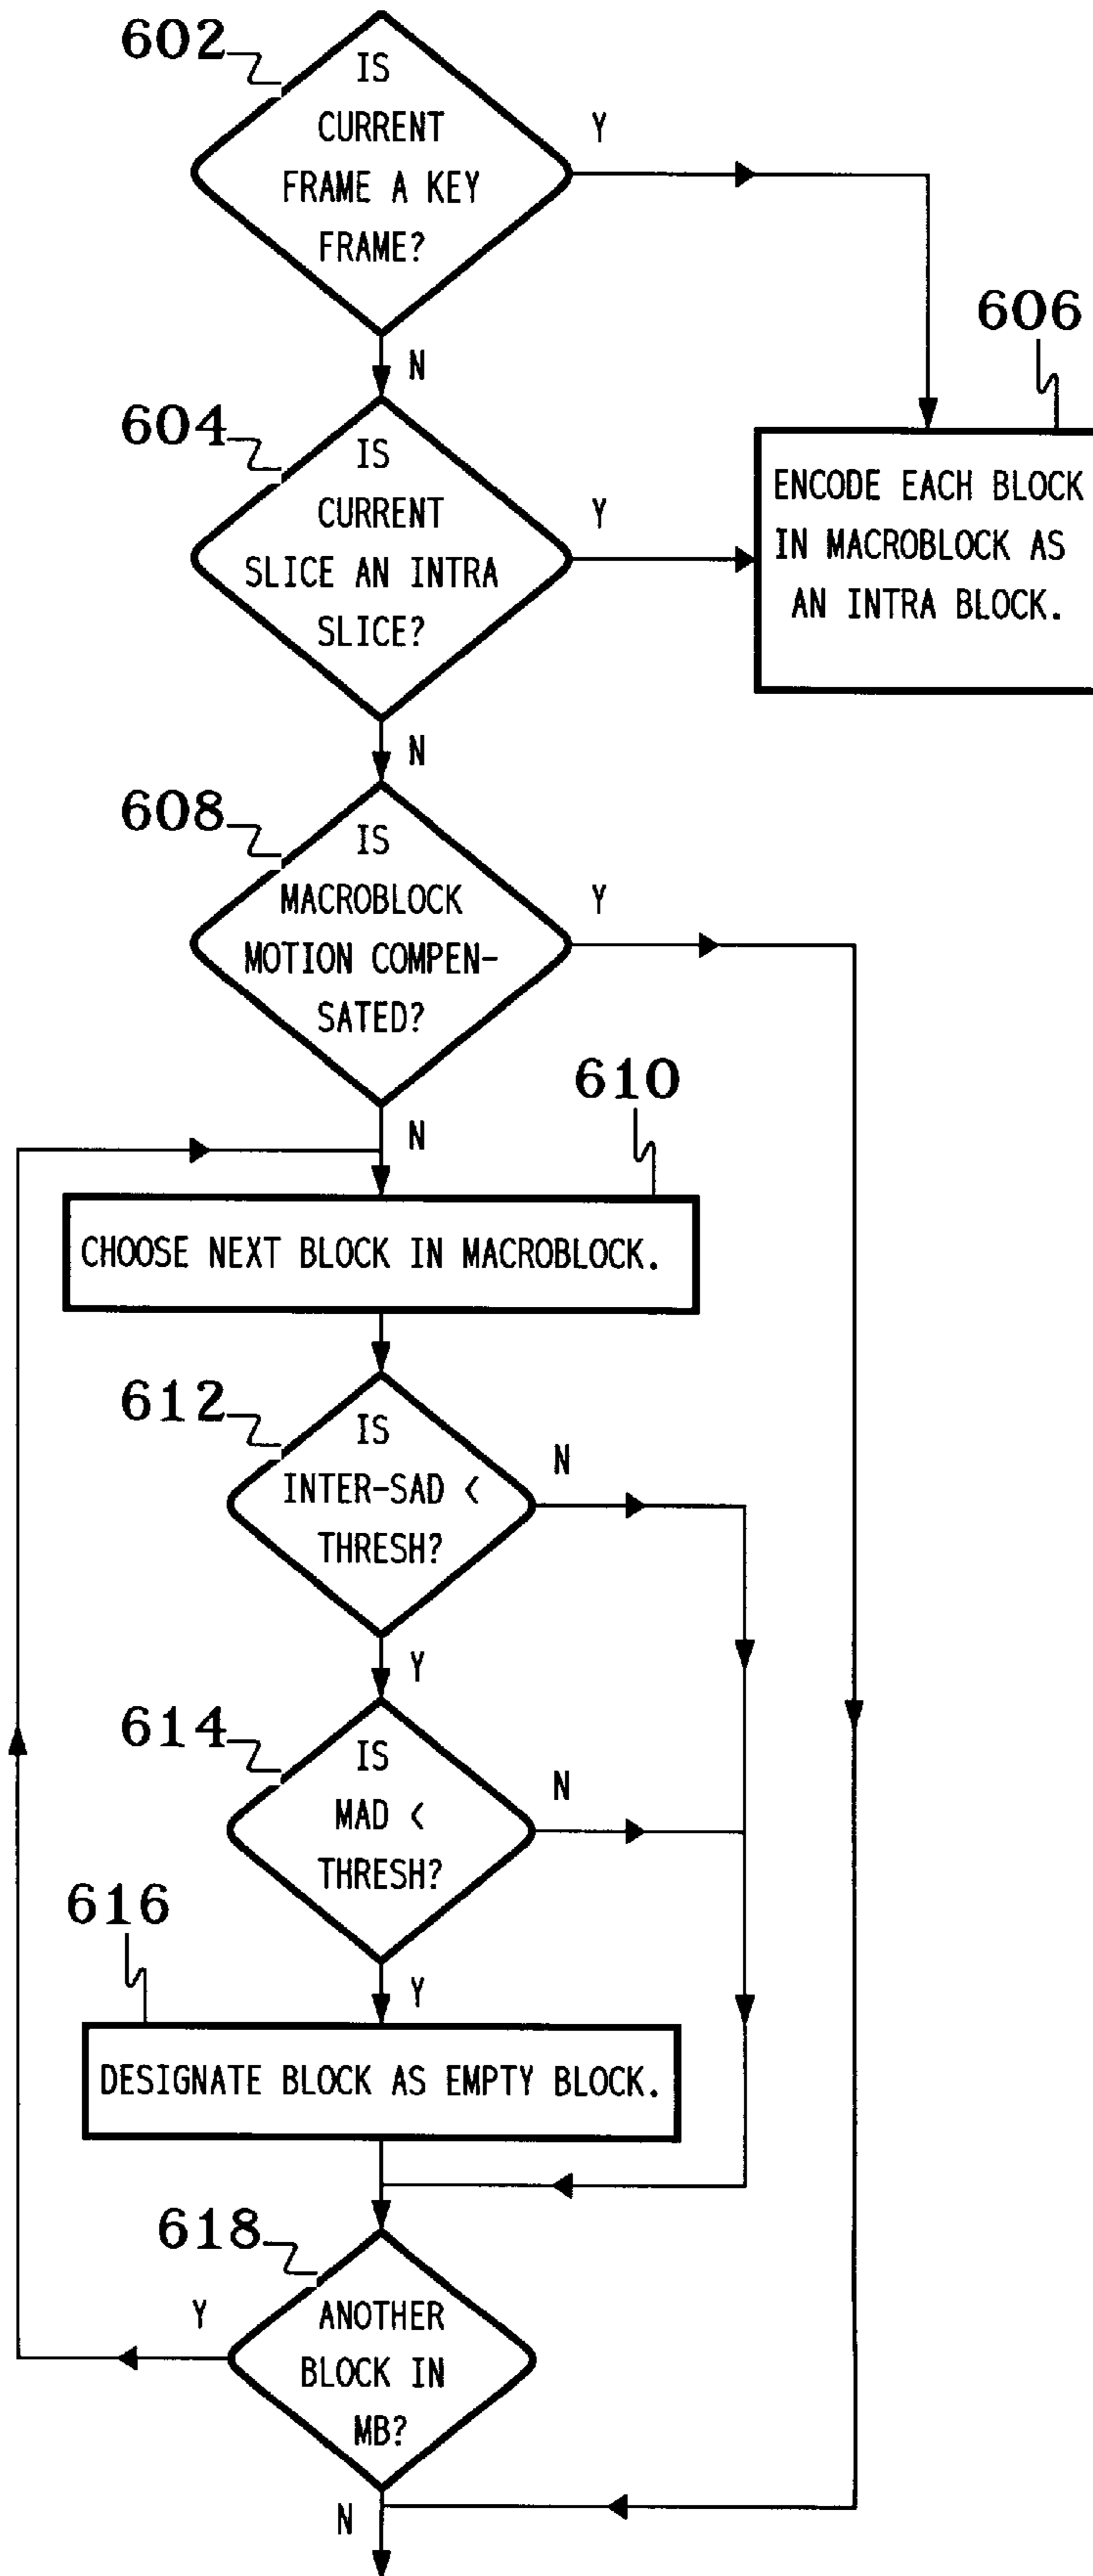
602
IS CURRENT FRAME A KEY FRAME?
Y
N
606
604
IS CURRENT SLICE AN INTRA SLICE?
Y
ENCODE EACH BLOCK IN MACROBLOCK AS AN INTRA BLOCK.
N
608
IS MACROBLOCK MOTION COMPENSATED?
Y
610
N
CHOOSE NEXT BLOCK IN MACROBLOCK.
612
IS INTER-SAD < THRESH?
N
Y
614
IS MAD < THRESH?
N
616
Y
DESIGNATE BLOCK AS EMPTY BLOCK.
618
Y
ANOTHER BLOCK IN MB?
N